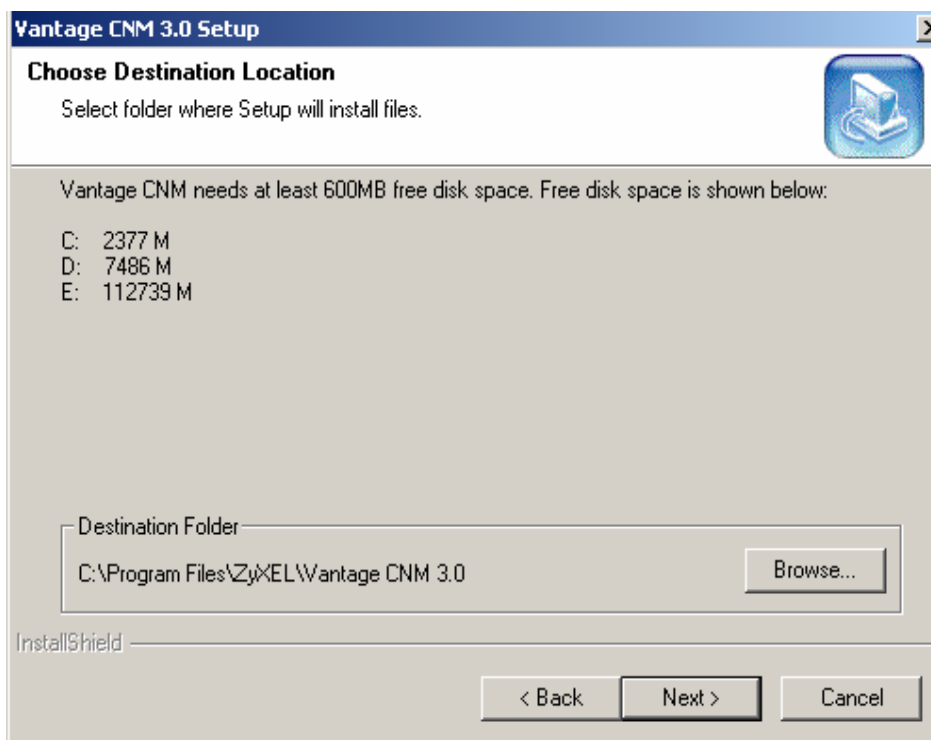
Vantage CNM 3.0 Setup

Choose Destination Location

Select folder where Setup will install files.

Vantage CNM needs at least 600MB free disk space. Free disk space is shown below:

C: 2377 M
D: 7486 M
E: 112739 M

Destination Folder

C:\Program Files\ZyXEL\Vantage CNM 3.0

Browse...

InstallShield

< Back

Next >

Cancel